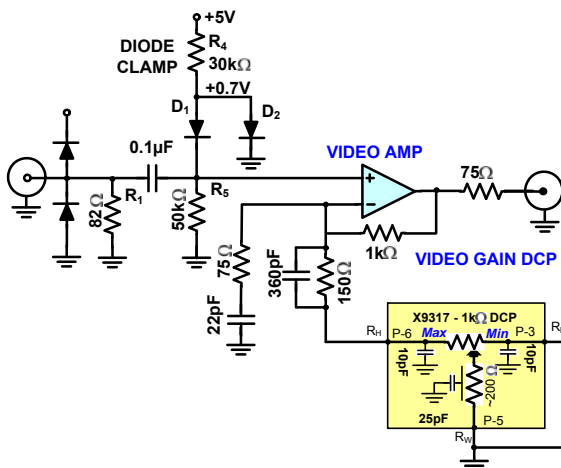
+5V
DIODE CLAMP
$R_4$
30kΩ
+0.7V
$D_1$
$D_2$
0.1μF
VIDEO AMP
+
−
75Ω
82Ω
$R_1$
50kΩ
$R_5$
1kΩ
VIDEO GAIN DCP
75Ω
22pF
360pF
150Ω
X9317 - 1kΩ DCP
$R_H$
P-6
Max
Min
P-3
$R_L$
10pF
10pF
~200Ω
25pF
P-5
$R_W$